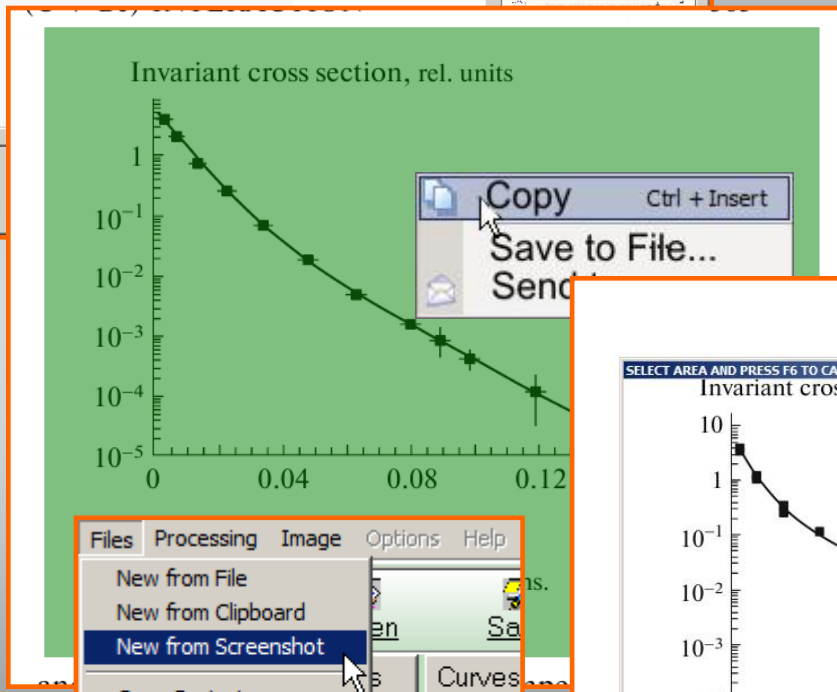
Invariant cross section, rel. units

1
$10^{-1}$
$10^{-2}$
$10^{-3}$
$10^{-4}$
$10^{-5}$
0
0.04
0.08
0.12

Copy Ctrl + Insert
Save to File...
Send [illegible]

Files Processing Image Options Help
New from File
New from Clipboard
New from Screenshot
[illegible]ns.
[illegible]en
Sa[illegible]
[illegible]s
Curves

SELECT AREA AND PRESS F6 TO CA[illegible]
Invariant cros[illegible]
10
1
$10^{-1}$
$10^{-2}$
$10^{-3}$